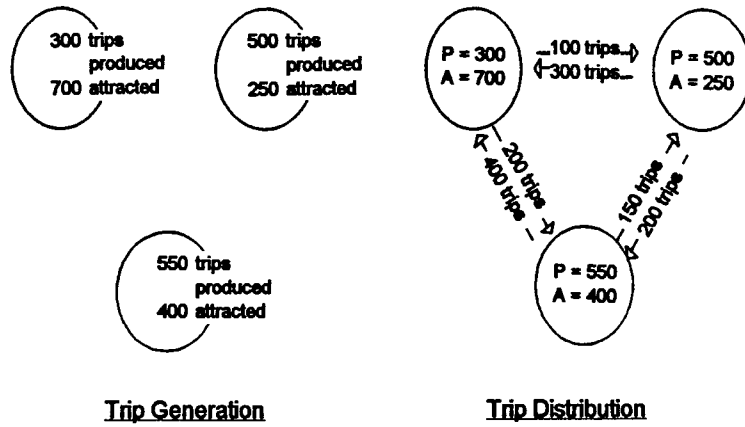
300 trips produced
700 attracted

500 trips produced
250 attracted

550 trips produced
400 attracted

Trip Generation

P = 300
A = 700

100 trips
300 trips

P = 500
A = 250

200 trips
400 trips

150 trips
200 trips

P = 550
A = 400

Trip Distribution